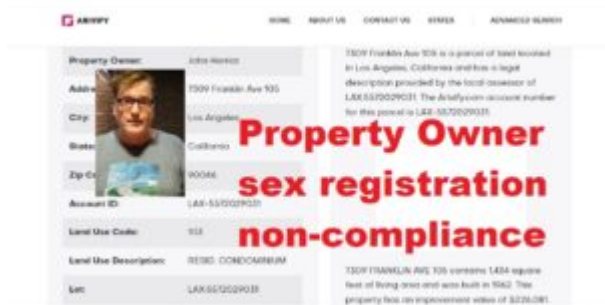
ARIVIFY

HOME ABOUT US CONTACT US STATES ADVANCED SEARCH

| Property Owner: | John Heintz |
|---|---|
| Addr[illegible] | 7309 Franklin Ave 105 |
| City: | Los Angeles |
| State: | California |
| Zip C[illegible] | 90046 |
| Account ID: | LAX-5570029031 |
| Land Use Code: | 103 |
| Land Use Description: | RESID. CONDOMINIUM |
| Lot: | LAX5570029031 |

7309 Franklin Ave 105 is a parcel of land located in Los Angeles, California and has a legal description provided by the local assessor of LAX5570029031. The Arivify.com account number for this parcel is LAX-5570029031.

7309 FRANKLIN AVE 105 contains 1,484 square feet of living area and was built in 1962. This property has an improvement value of $226,081.

Property Owner sex registration non-compliance